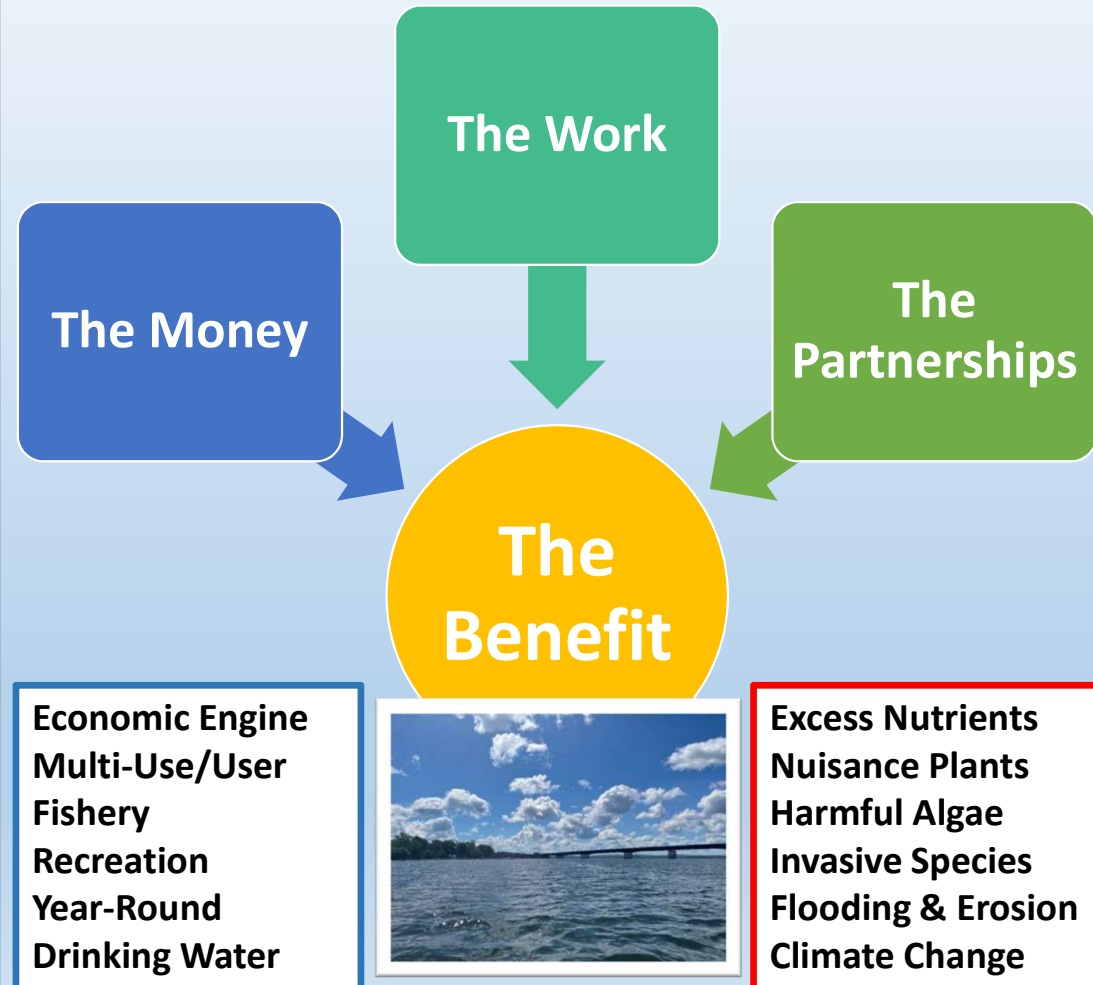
The Work

The Money

The Partnerships

The Benefit

Economic Engine
Multi-Use/User
Fishery
Recreation
Year-Round
Drinking Water

Excess Nutrients
Nuisance Plants
Harmful Algae
Invasive Species
Flooding & Erosion
Climate Change